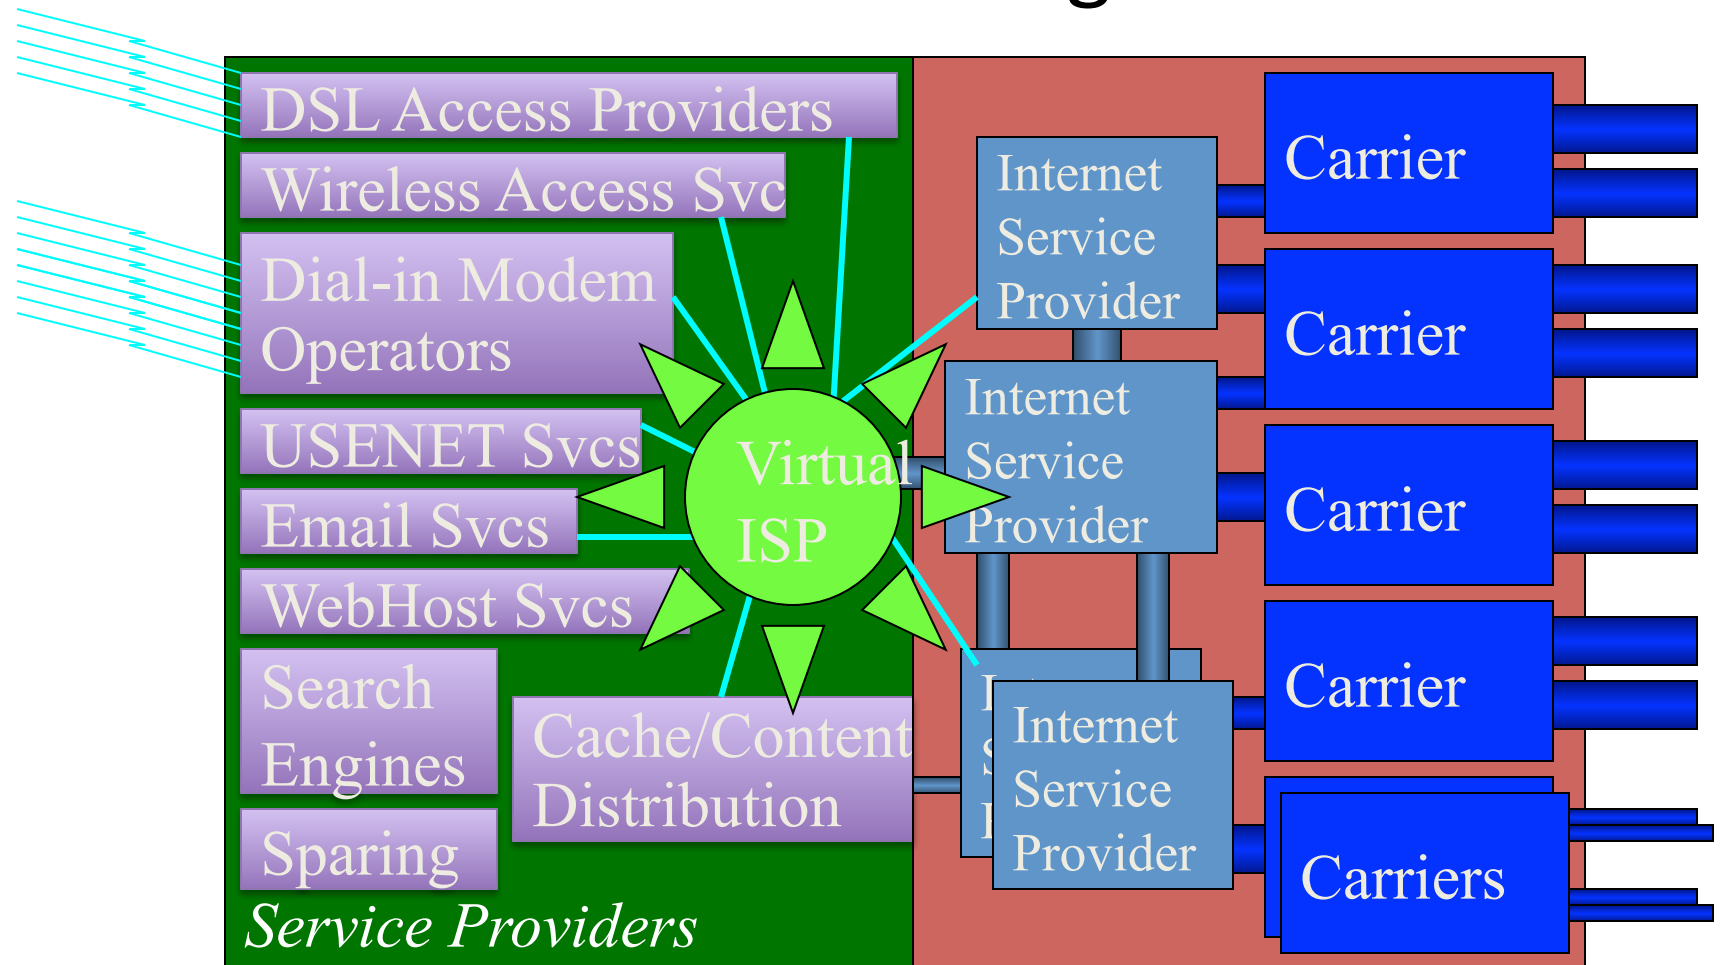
DSL Access Providers

Wireless Access Svc

Dial-in Modem Operators

USENET Svcs

Email Svcs

WebHost Svcs

Search Engines

Sparing

Cache/Content Distribution

Virtual ISP

Service Providers

Internet Service Provider

Internet Service Provider

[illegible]

Internet Service Provider

Carrier

Carrier

Carrier

Carrier

Carriers